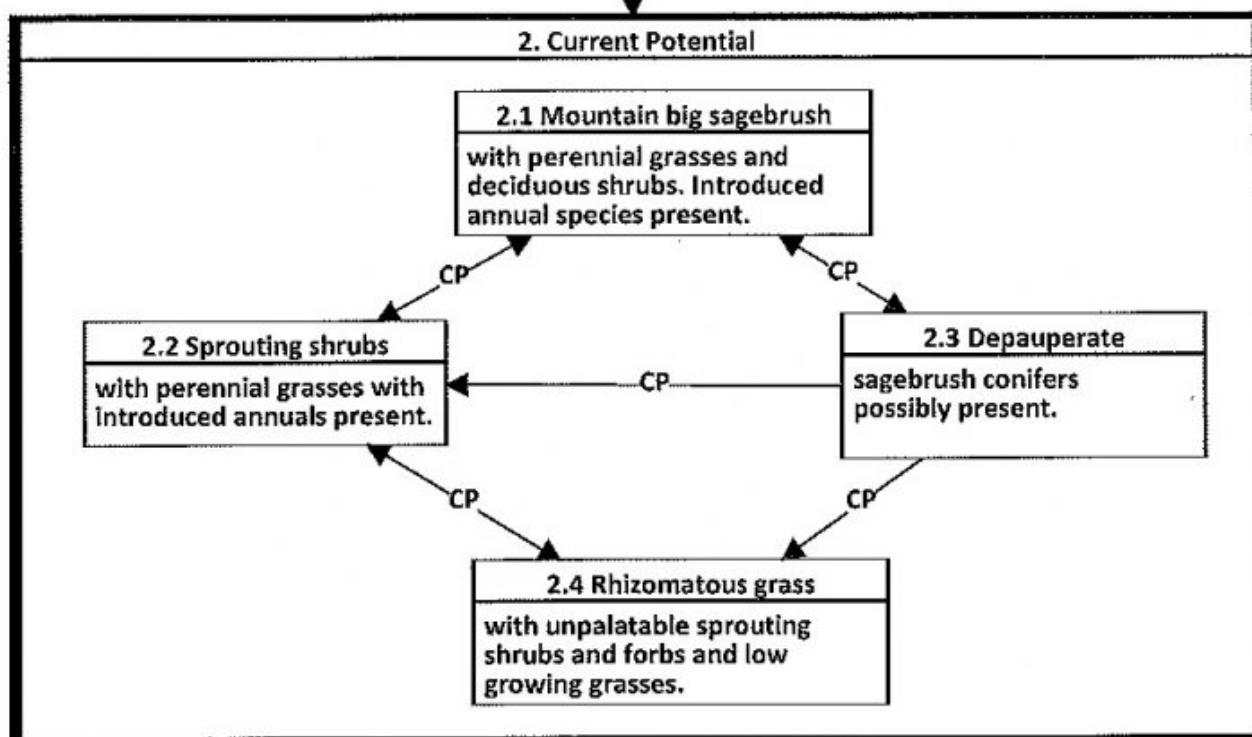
2. Current Potential

2.1 Mountain big sagebrush

with perennial grasses and deciduous shrubs. Introduced annual species present.

CP

CP

2.2 Sprouting shrubs

with perennial grasses with introduced annuals present.

CP

2.3 Depauperate

sagebrush conifers possibly present.

CP

CP

2.4 Rhizomatous grass

with unpalatable sprouting shrubs and forbs and low growing grasses.